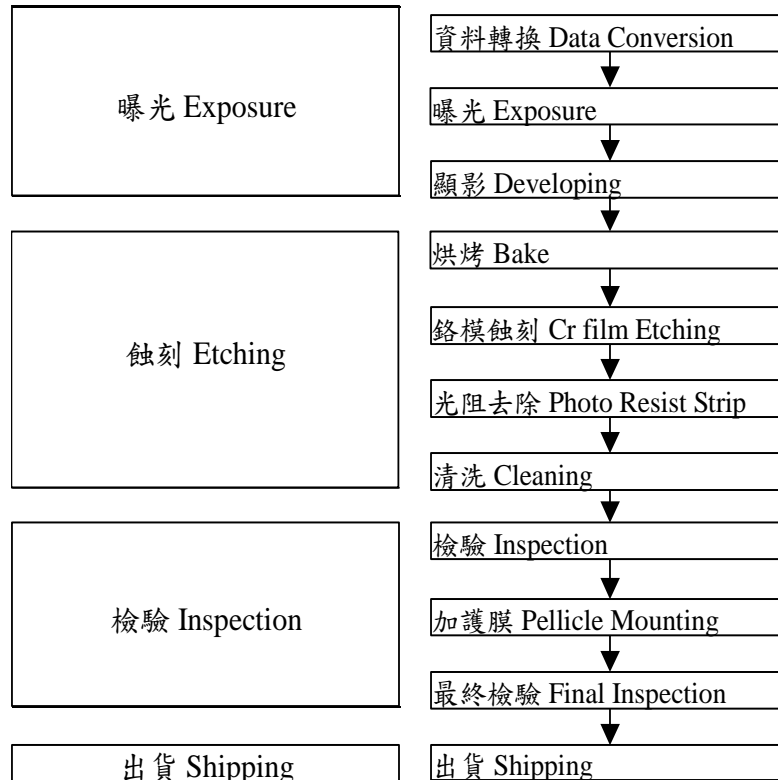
曝光 Exposure

蝕刻 Etching

檢驗 Inspection

出貨 Shipping

資料轉換 Data Conversion

曝光 Exposure

顯影 Developing

烘烤 Bake

鉻模蝕刻 Cr film Etching

光阻去除 Photo Resist Strip

清洗 Cleaning

檢驗 Inspection

加護膜 Pellicle Mounting

最終檢驗 Final Inspection

出貨 Shipping